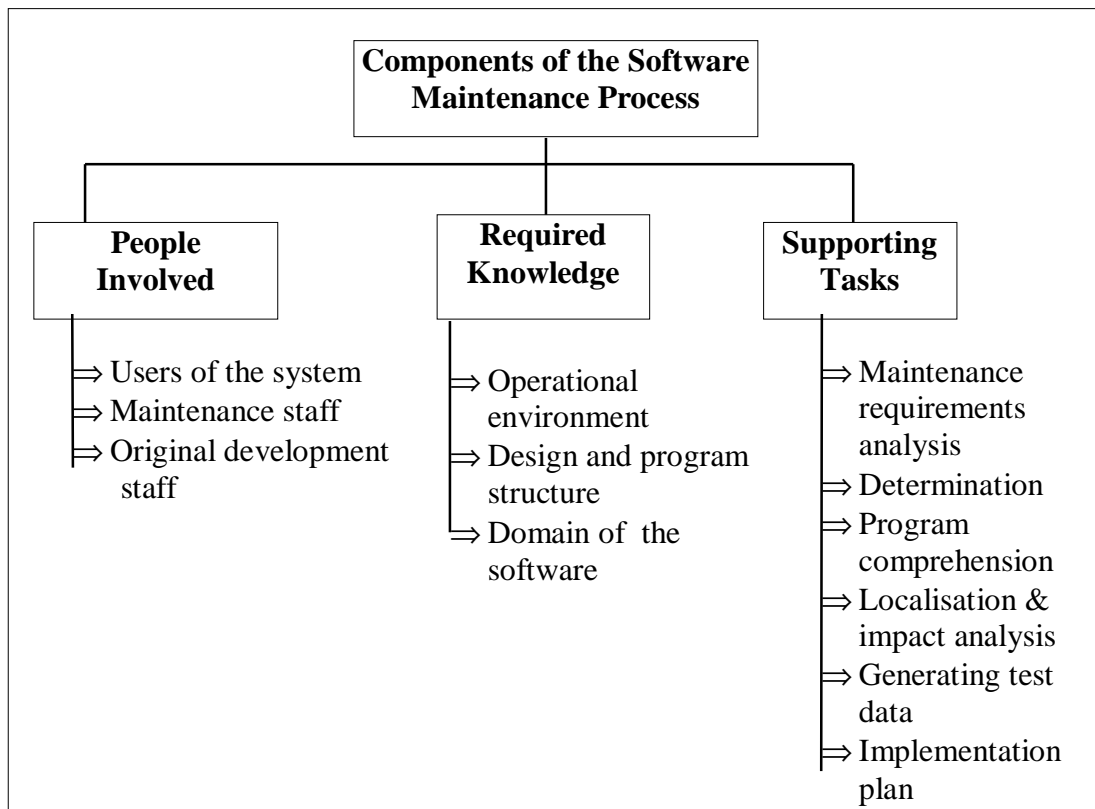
Components of the Software Maintenance Process

People Involved

⇒ Users of the system
⇒ Maintenance staff
⇒ Original development staff

Required Knowledge

⇒ Operational environment
⇒ Design and program structure
⇒ Domain of the software

Supporting Tasks

⇒ Maintenance requirements analysis
⇒ Determination
⇒ Program comprehension
⇒ Localisation & impact analysis
⇒ Generating test data
⇒ Implementation plan